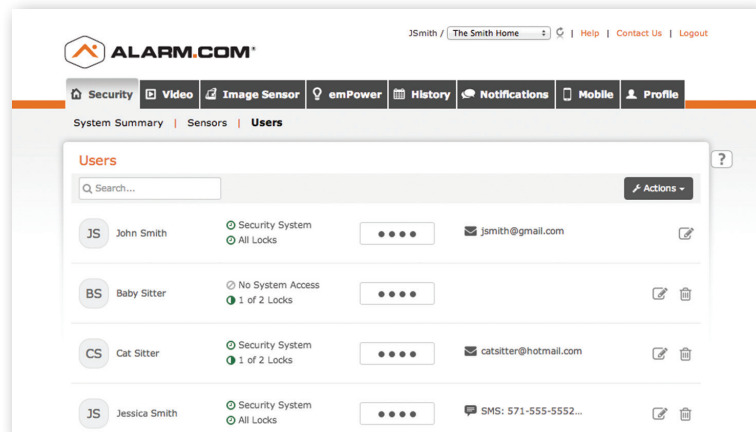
ALARM.COM

JSmith / The Smith Home | Help | Contact Us | Logout

Security | Video | Image Sensor | emPower | History | Notifications | Mobile | Profile

System Summary | Sensors | Users

?

Users

Search...

Actions

| | | | | |
|---|---|---|---|---|
| JS | John Smith | Security System<br>All Locks | •••• | jsmith@gmail.com |
| BS | Baby Sitter | No System Access<br>1 of 2 Locks | •••• | |
| CS | Cat Sitter | Security System<br>1 of 2 Locks | •••• | catsitter@hotmail.com |
| JS | Jessica Smith | Security System<br>All Locks | •••• | SMS: 571-555-5552... |